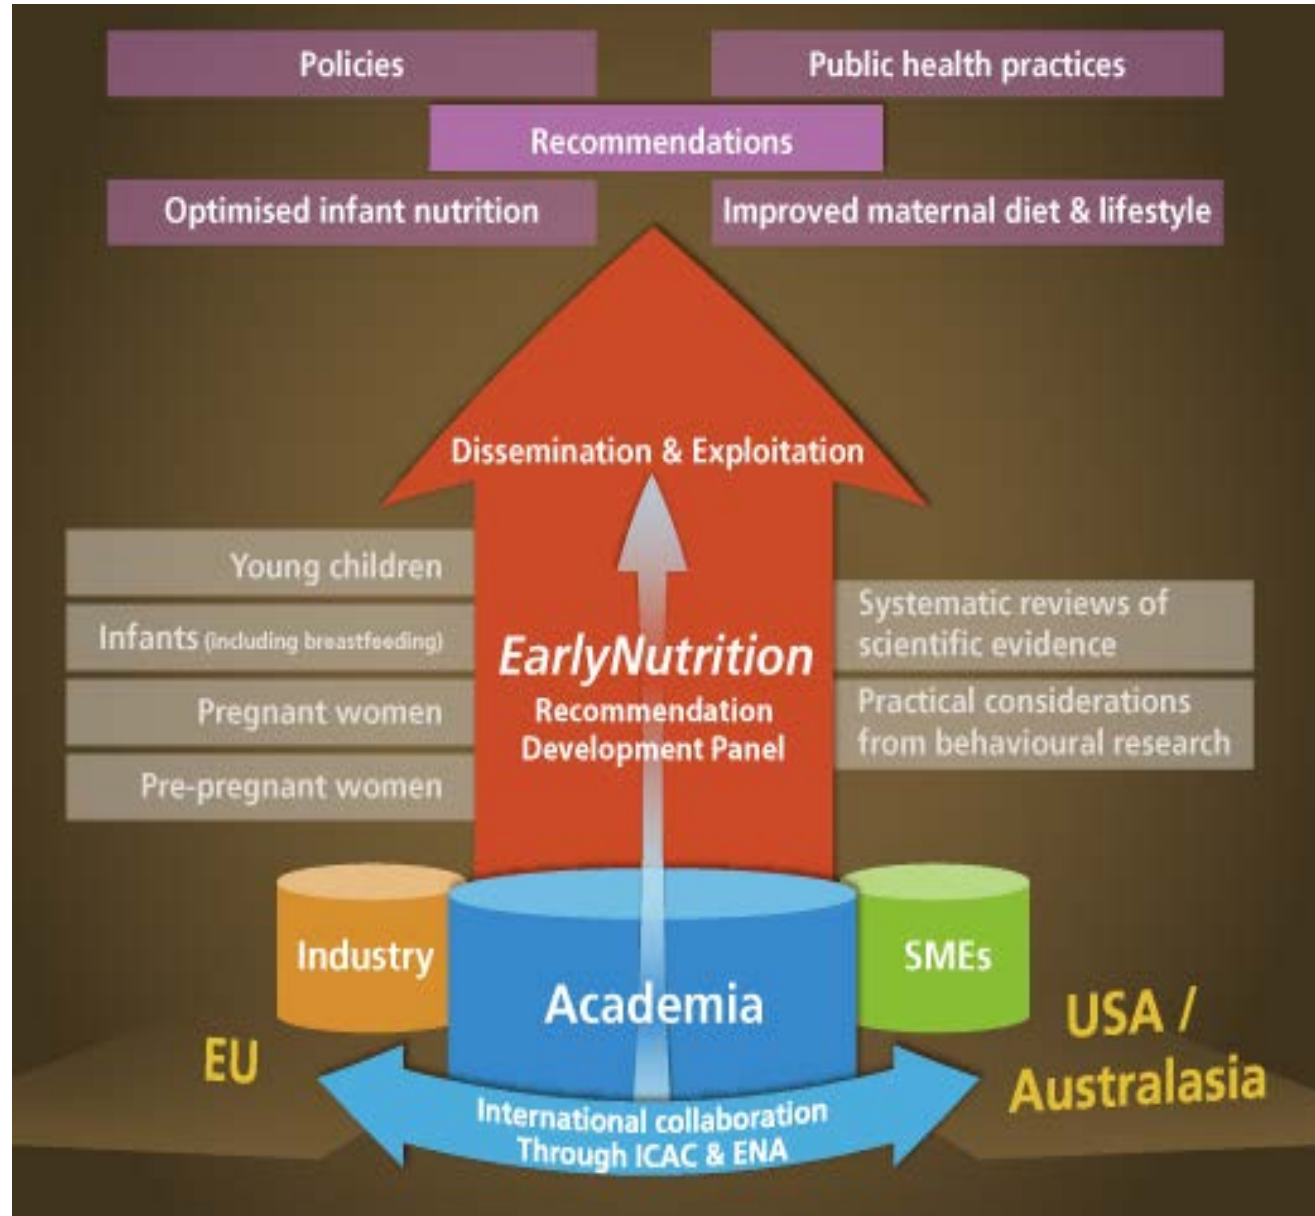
Policies

Public health practices

Recommendations

Optimised infant nutrition

Improved maternal diet & lifestyle

Dissemination & Exploitation

Young children

Infants (including breastfeeding)

Pregnant women

Pre-pregnant women

EarlyNutrition
Recommendation Development Panel

Systematic reviews of scientific evidence

Practical considerations from behavioural research

Industry

Academia

SMEs

EU

USA / Australasia

International collaboration Through ICAC & ENA